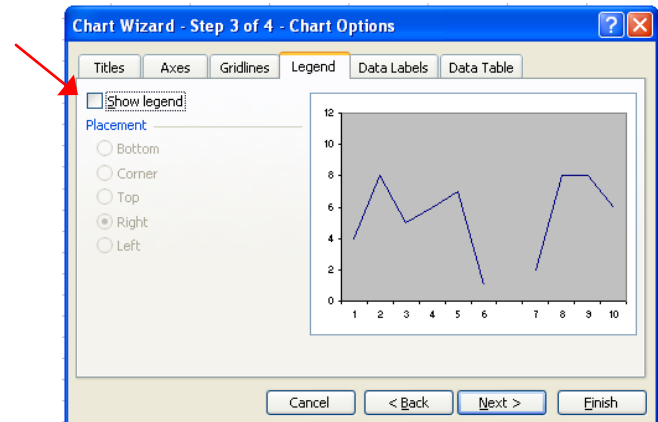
Chart Wizard - Step 3 of 4 - Chart Options

?

Titles | Axes | Gridlines | Legend | Data Labels | Data Table

Show legend

Placement

Bottom

Corner

Top

Right

Left

12
10
8
6
4
2
0

1 2 3 4 5 6 7 8 9 10

Cancel | < Back | Next > | Finish